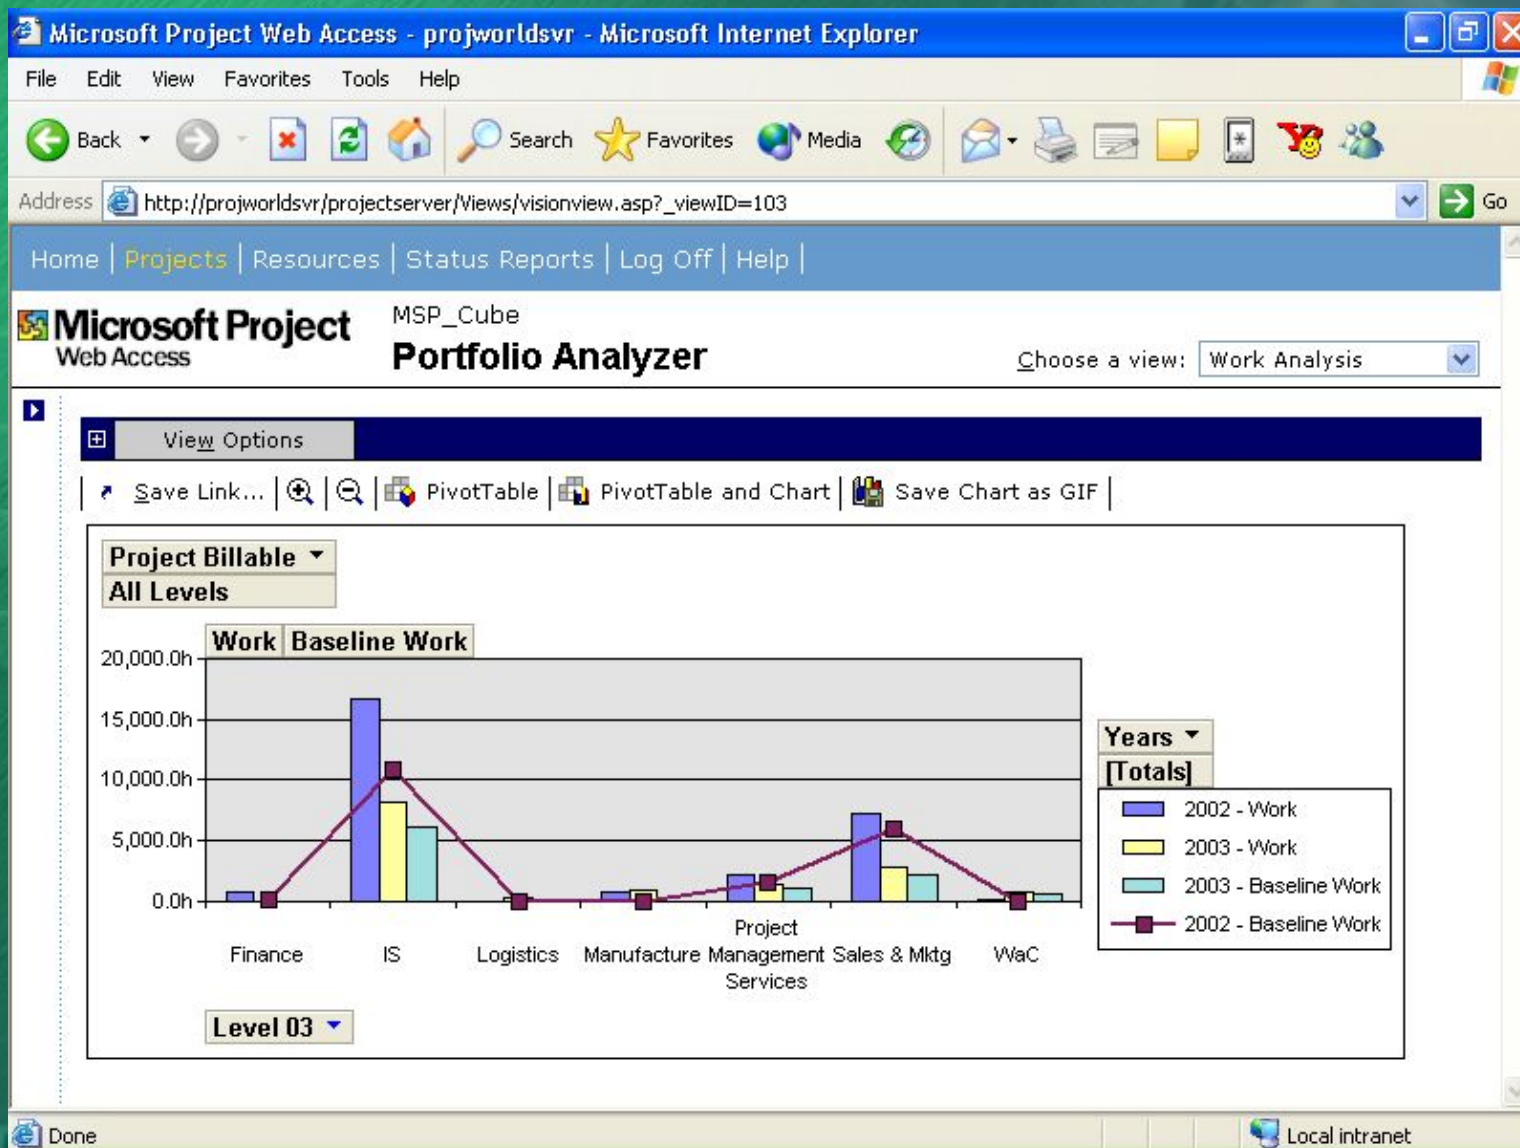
Microsoft Project Web Access - projworldsvr - Microsoft Internet Explorer

File Edit View Favorites Tools Help

Back Search Favorites Media

Address http://projworldsvr/projectserver/Views/visionview.asp?_viewID=103 Go

Home | Projects | Resources | Status Reports | Log Off | Help |

Microsoft Project Web Access

MSP_Cube
Portfolio Analyzer

Choose a view: Work Analysis

View Options

Save Link... | PivotTable | PivotTable and Chart | Save Chart as GIF |

Project Billable
All Levels

Work Baseline Work

20,000.0h
15,000.0h
10,000.0h
5,000.0h
0.0h

Finance IS Logistics Manufacture Project Management Services Sales & Mktg WaC

Level 03

Years
[Totals]

2002 - Work
2003 - Work
2003 - Baseline Work
2002 - Baseline Work

Done

Local intranet